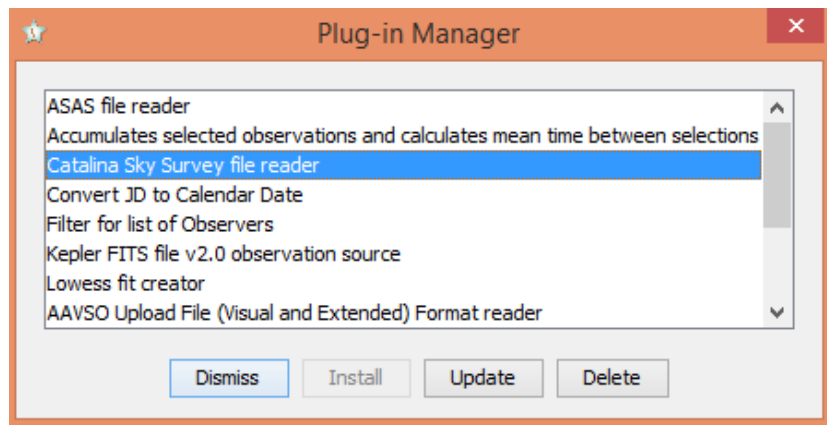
Plug-in Manager

ASAS file reader
Accumulates selected observations and calculates mean time between selections
Catalina Sky Survey file reader
Convert JD to Calendar Date
Filter for list of Observers
Kepler FITS file v2.0 observation source
Lowess fit creator
AAVSO Upload File (Visual and Extended) Format reader

Dismiss
Install
Update
Delete